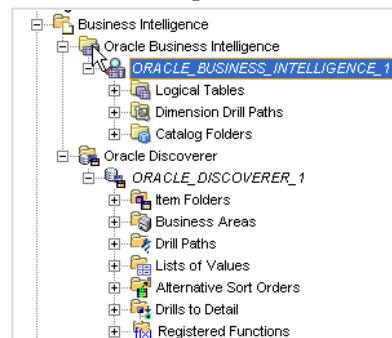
Business Intelligence
Oracle Business Intelligence
ORACLE_BUSINESS_INTELLIGENCE_1
Logical Tables
Dimension Drill Paths
Catalog Folders
Oracle Discoverer
ORACLE_DISCOVERER_1
Item Folders
Business Areas
Drill Paths
Lists of Values
Alternative Sort Orders
Drills to Detail
Registered Functions